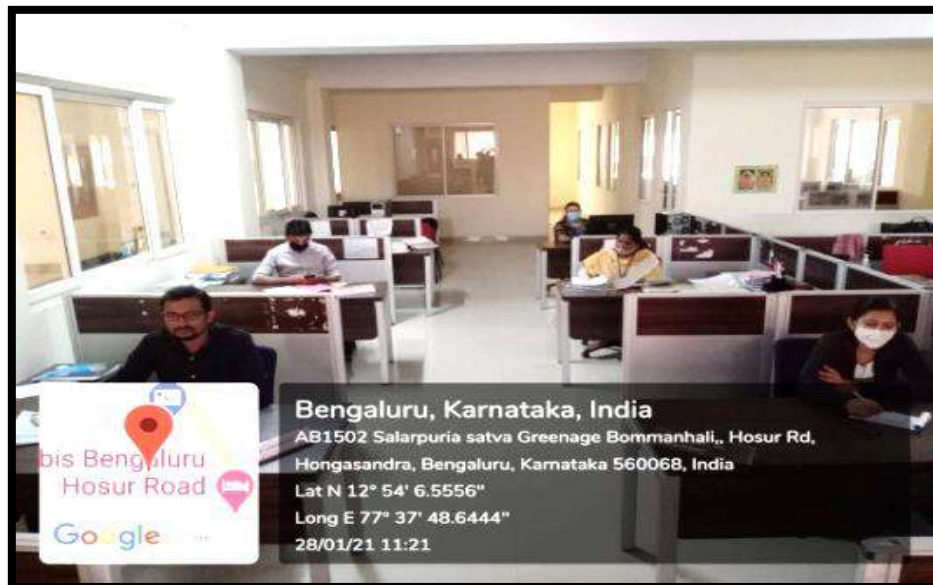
bis Beng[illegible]luru
Hosur Road
Google

Bengaluru, Karnataka, India
AB1502 Salarpuria satva Greenage Bommanhali,, Hosur Rd, Hongasandra, Bengaluru, Karnataka 560068, India
Lat N 12° 54' 6.5556"
Long E 77° 37' 48.6444"
28/01/21 11:21